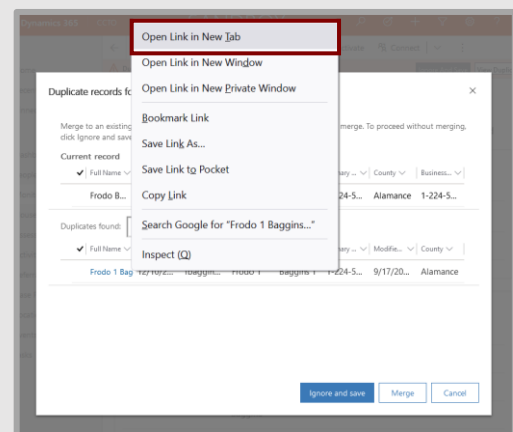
Dynamics 365

Connect

Open Link in New Tab
Open Link in New Window
Open Link in New Private Window
Bookmark Link
Save Link As...
Save Link to Pocket
Copy Link
Search Google for "Frodo 1 Baggins..."
Inspect (Q)

Duplicate records fo

×

Merge to an existing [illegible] merge. To proceed without merging, click Ignore and save

Current record

| ✓ | Full Name | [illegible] | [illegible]ary ... | County | Business... |
|---|---|---|---|---|---|
| | Frodo B... | | 1-224-5... | Alamance | 1-224-5... |

Duplicates found:

| ✓ | Full Name | | | | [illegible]ary ... | Modifie... | County |
|---|---|---|---|---|---|---|---|
| | Frodo 1 Bag | 12/10/2... | fbaggin... | Frodo 1 | Baggins 1 | 1-224-5... | 9/17/20... | Alamance |

Ignore and save
Merge
Cancel